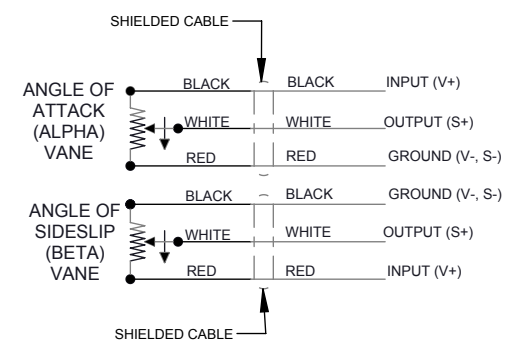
SHIELDED CABLE

ANGLE OF ATTACK (ALPHA) VANE

BLACK
WHITE
RED

BLACK
WHITE
RED

INPUT (V+)
OUTPUT (S+)
GROUND (V-, S-)

ANGLE OF SIDESLIP (BETA) VANE

BLACK
WHITE
RED

BLACK
WHITE
RED

GROUND (V-, S-)
OUTPUT (S+)
INPUT (V+)

SHIELDED CABLE